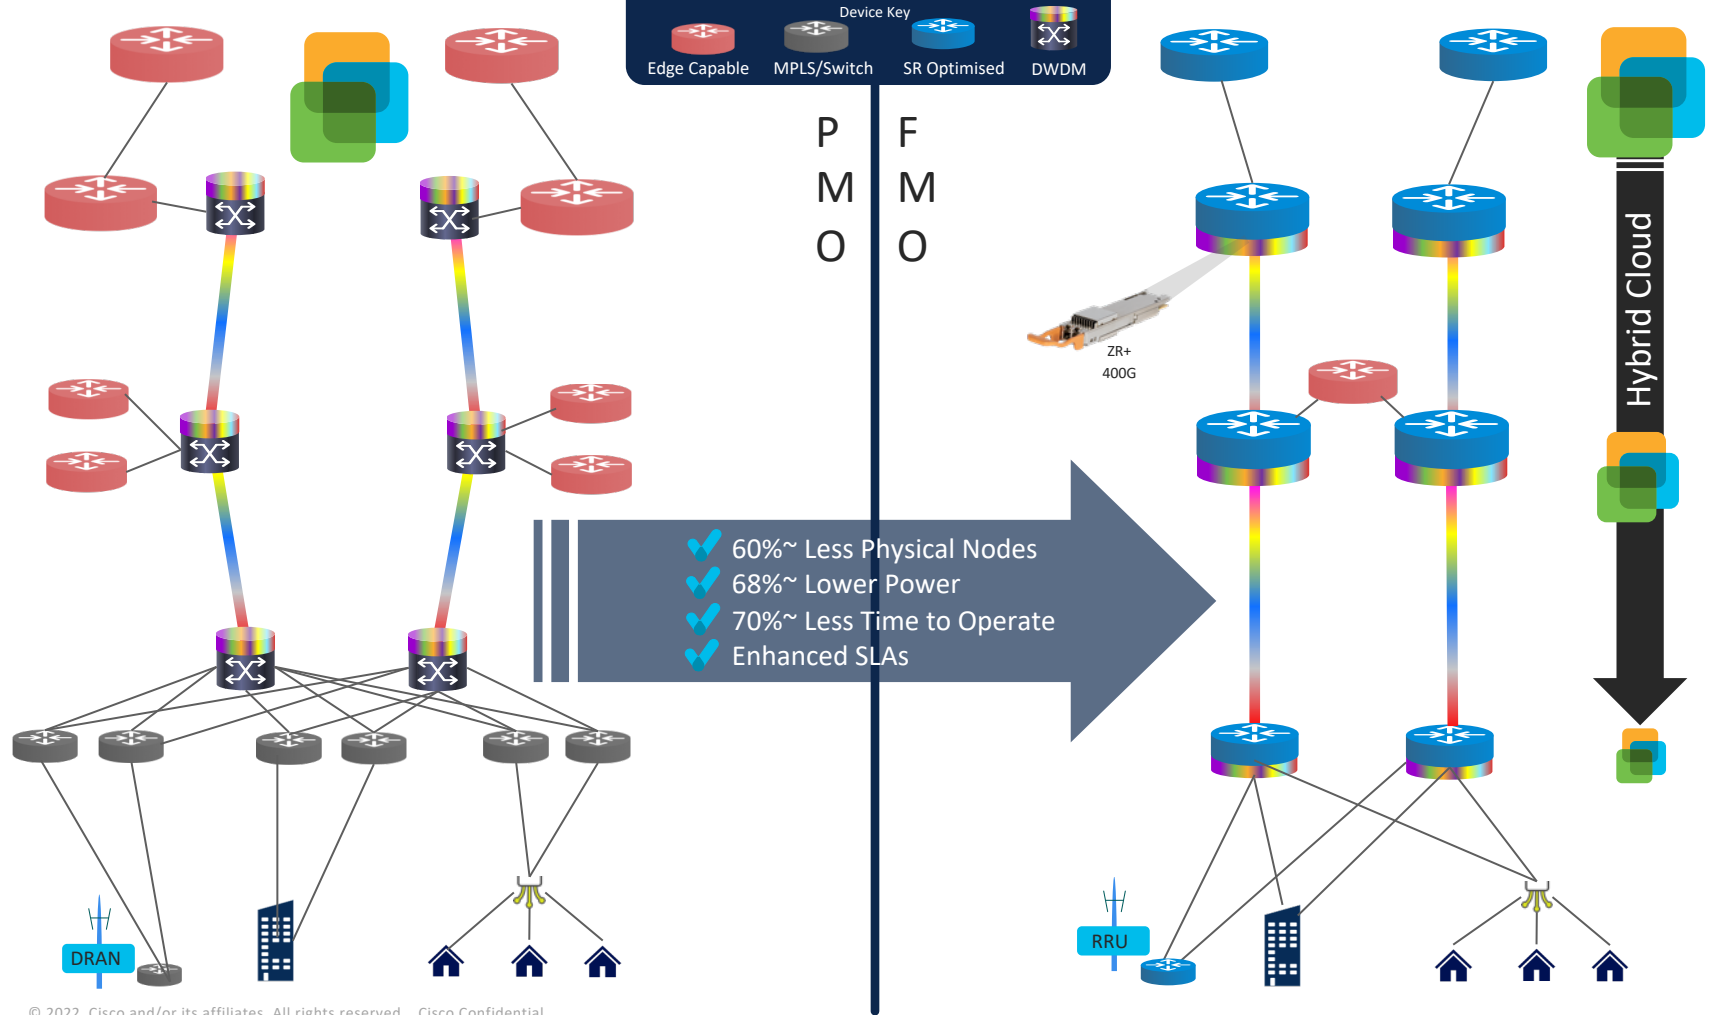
Device Key
Edge Capable
MPLS/Switch
SR Optimised
DWDM

P
M
O

F
M
O

ZR+
400G

Hybrid Cloud

60%~ Less Physical Nodes
68%~ Lower Power
70%~ Less Time to Operate
Enhanced SLAs

DRAN

RRU

© 2022 Cisco and/or its affiliates. All rights reserved. Cisco Confidential